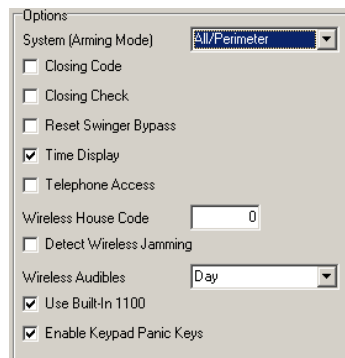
Options

System (Arming Mode) All/Perimeter

☐ Closing Code

☐ Closing Check

☐ Reset Swinger Bypass

☑ Time Display

☐ Telephone Access

Wireless House Code 0

☐ Detect Wireless Jamming

Wireless Audibles Day

☑ Use Built-In 1100

☑ Enable Keypad Panic Keys